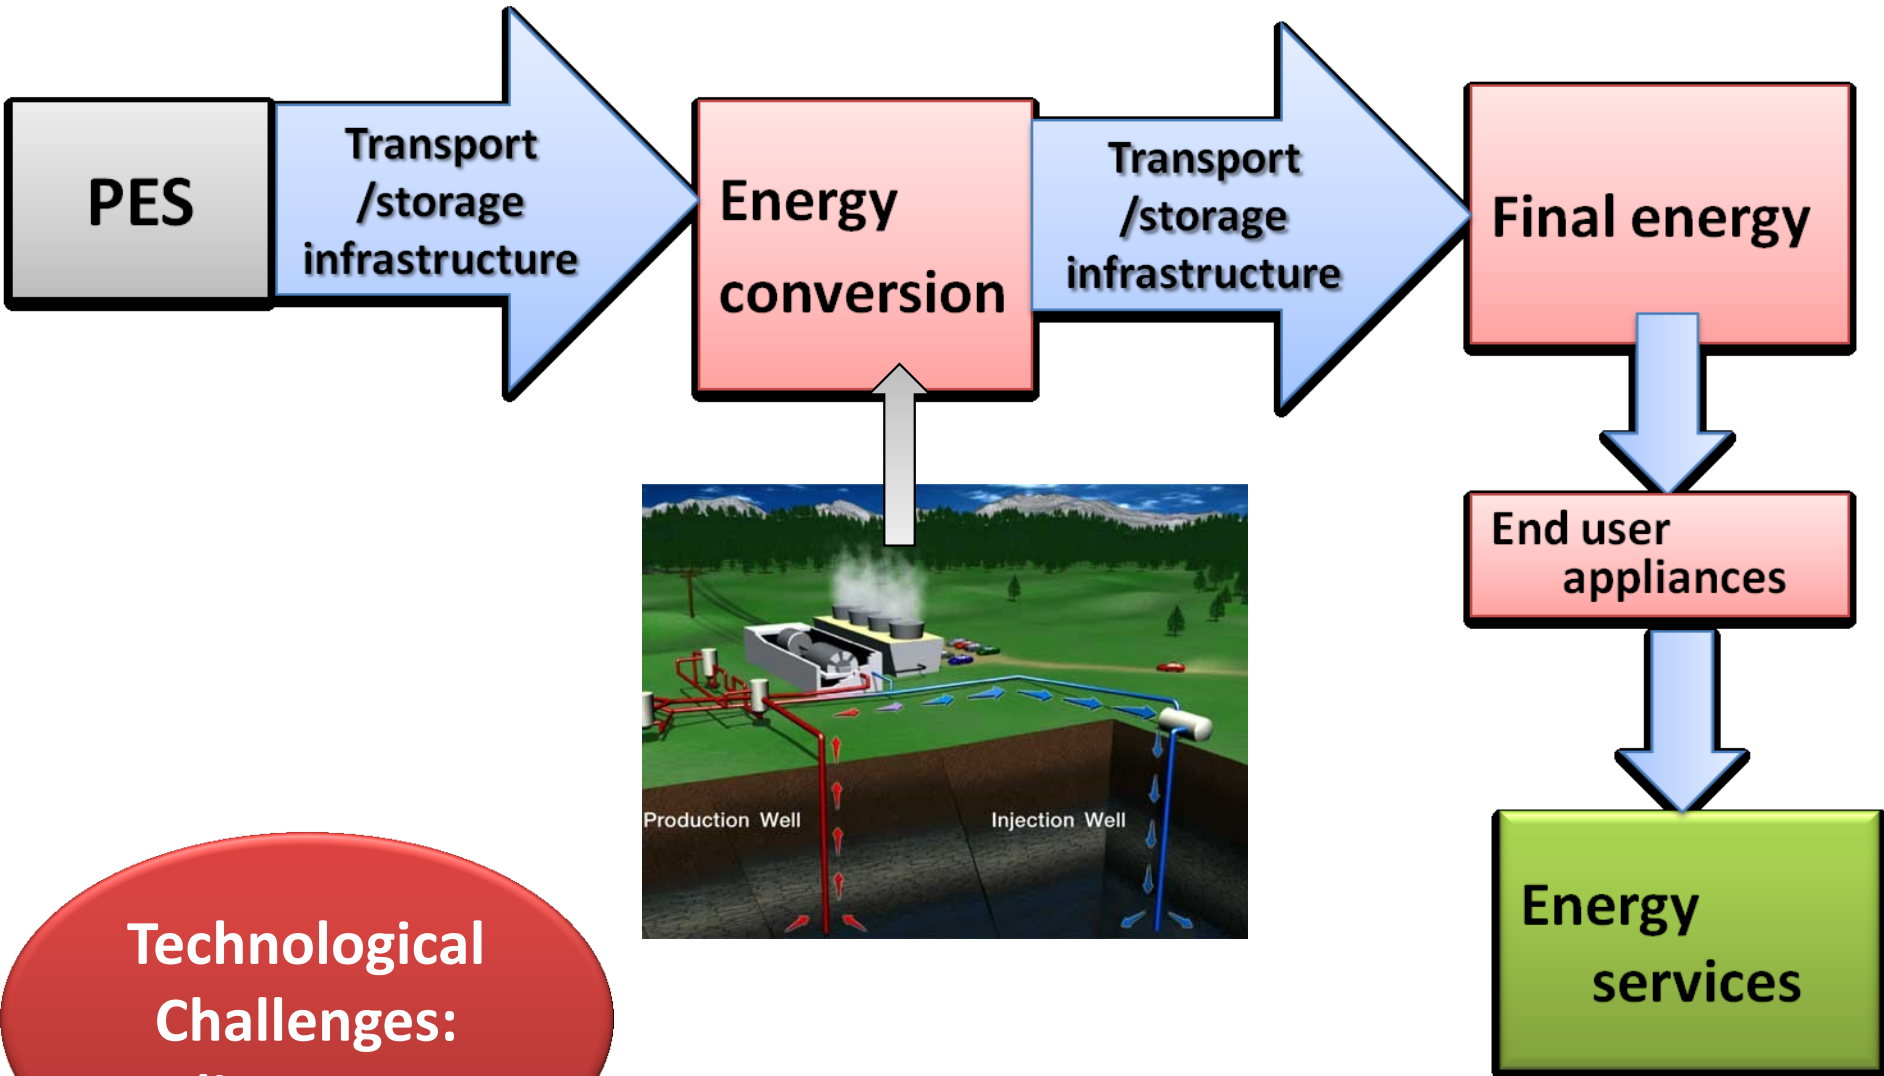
PES

Transport /storage infrastructure

Energy conversion

Transport /storage infrastructure

Final energy

End user appliances

Energy services

Production Well

Injection Well

Technological Challenges:

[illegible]